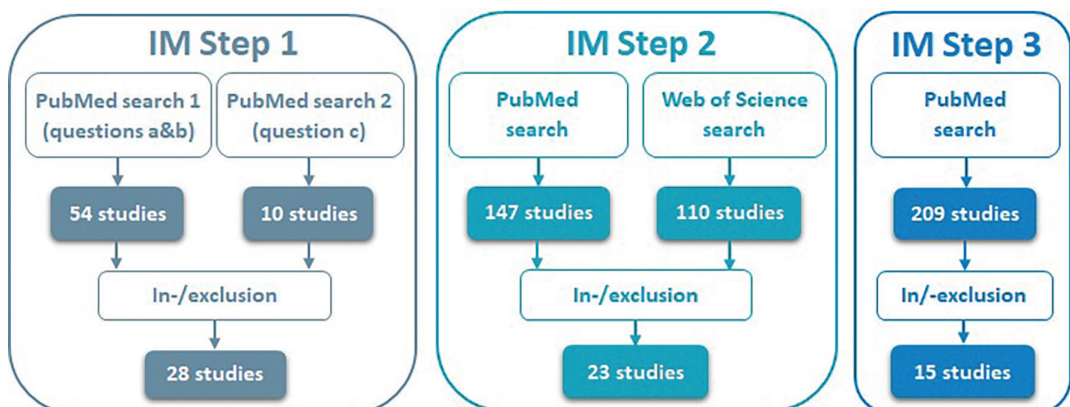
IM Step 1

PubMed search 1 (questions a&b)

PubMed search 2 (question c)

54 studies

10 studies

In-/exclusion

28 studies

IM Step 2

PubMed search

Web of Science search

147 studies

110 studies

In-/exclusion

23 studies

IM Step 3

PubMed search

209 studies

In/-exclusion

15 studies